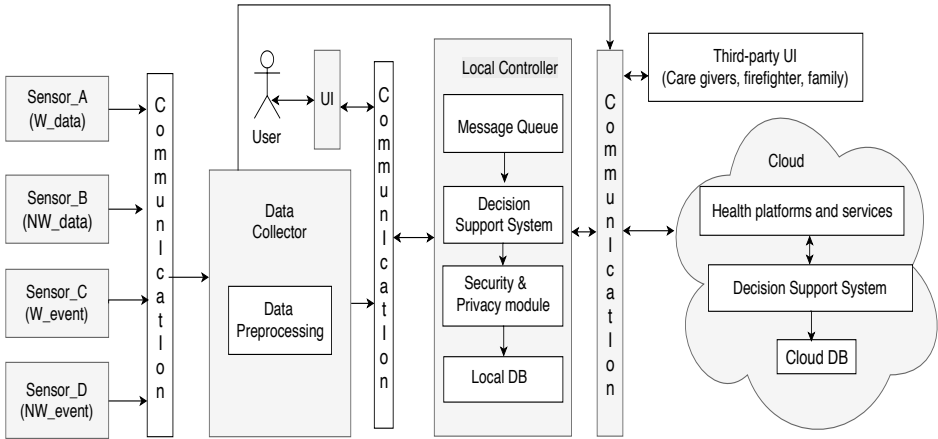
Sensor_A (W_data)

Sensor_B (NW_data)

Sensor_C (W_event)

Sensor_D (NW_event)

Communication

User

UI

Communication

Data Collector

Data Preprocessing

Local Controller

Message Queue

Decision Support System

Security & Privacy module

Local DB

Communication

Third-party UI (Care givers, firefighter, family)

Cloud

Health platforms and services

Decision Support System

Cloud DB